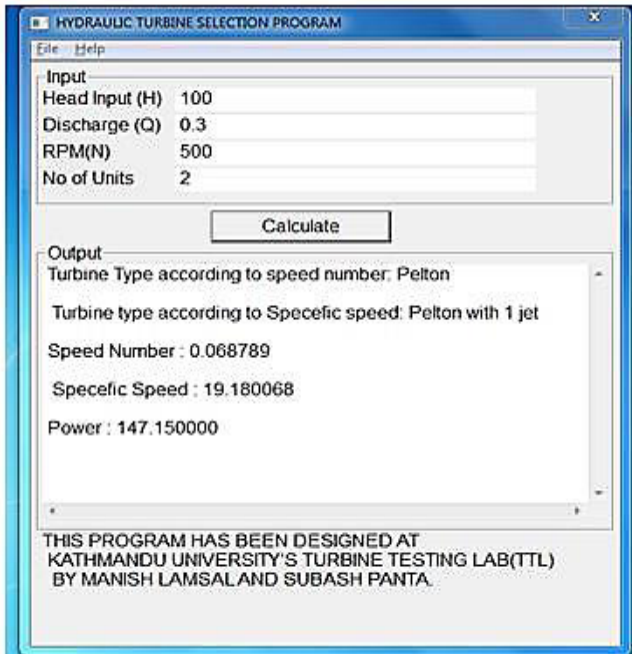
HYDRAULIC TURBINE SELECTION PROGRAM

File Help

Input

Head Input (H) 100

Discharge (Q) 0.3

RPM(N) 500

No of Units 2

Calculate

Output

Turbine Type according to speed number: Pelton

Turbine type according to Specefic speed: Pelton with 1 jet

Speed Number : 0.068789

Specefic Speed : 19.180068

Power : 147.150000

THIS PROGRAM HAS BEEN DESIGNED AT KATHMANDU UNIVERSITY'S TURBINE TESTING LAB(TTL) BY MANISH LAMSAL AND SUBASH PANTA.